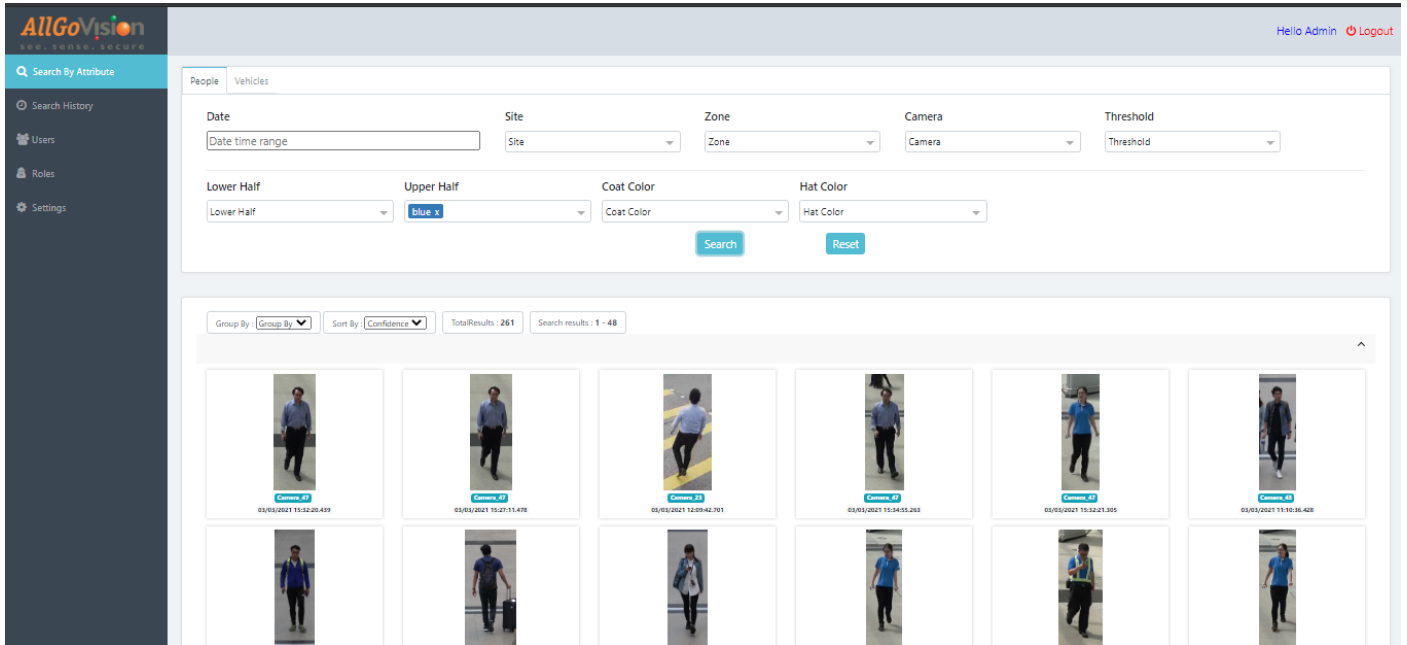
AllGoVision
see. sense. secure

Hello Admin Logout

Search By Attribute
Search History
Users
Roles
Settings

People Vehicles

Date
Date time range

Site
Site

Zone
Zone

Camera
Camera

Threshold
Threshold

Lower Half
Lower Half

Upper Half
blue x

Coat Color
Coat Color

Hat Color
Hat Color

Search Reset

Group By : Group By
Sort By : Confidence
TotalResults : 261
Search results : 1 - 48

Camera_47
03/03/2021 15:32:20.439

Camera_47
03/03/2021 15:27:11.478

Camera_25
03/03/2021 12:09:42.701

Camera_47
03/03/2021 15:34:55.263

Camera_47
03/03/2021 15:32:21.305

Camera_43
03/03/2021 11:10:36.428